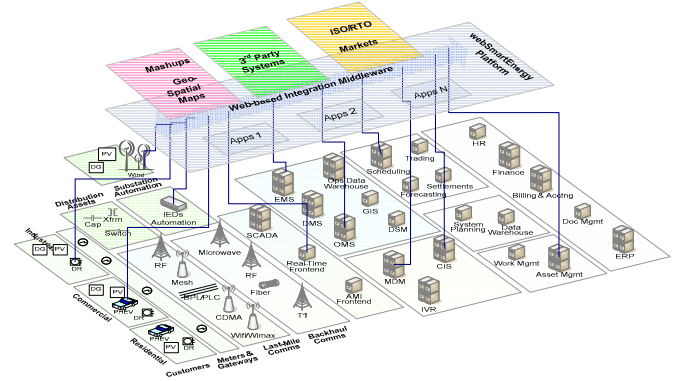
ISO/RTO Markets

3rd Party Systems

Mashups

Geo-Spatial Maps

webSmartEnergy Platform

Web-based Integration Middleware

Apps N

Apps 2

Apps 1

PV

DG

Wind

Distribution Assets

Substation Automation

Cap

Xfrm

Switch

IEDs Automation

Industrial

DG

PV

DR

Commercial

DG

PV

PHEV

DR

Residential

PHEV

PV

DR

Customers

Meters & Gateways

RF

Mesh

BPL/PLC

Microwave

RF

CDMA

Fiber

Wifi/Wimax

T1

Last-Mile Comms

Backhaul Comms

SCADA

EMS

DMS

OMS

Real-Time Frontend

AMI Frontend

Ops Data Warehouse

GIS

DSM

MDM

IVR

Scheduling

Trading

Settlements

Forecasting

CIS

System Planning

Data Warehouse

Work Mgmt

Asset Mgmt

HR

Finance

Billing & Acctng

Doc Mgmt

ERP